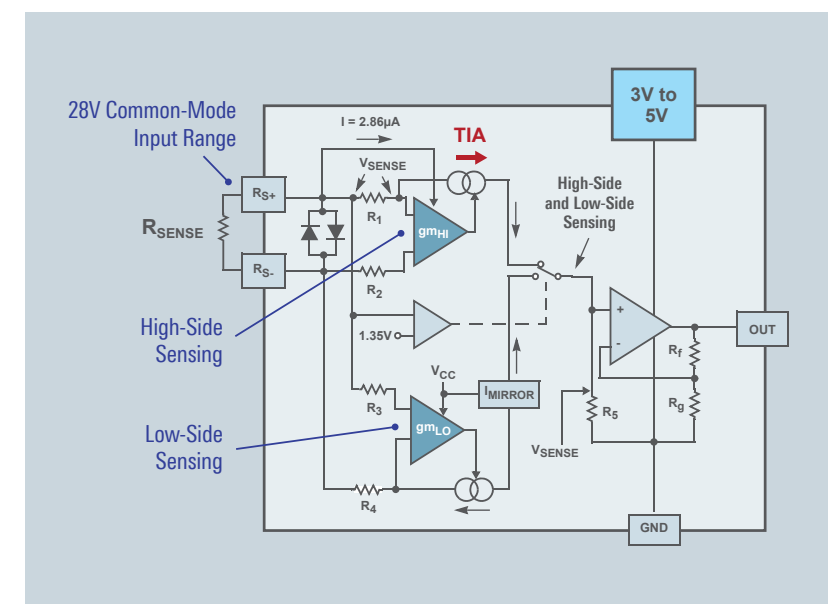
28V Common-Mode Input Range

$R_{SENSE}$

$R_{S+}$

$R_{S-}$

I = 2.86µA

$V_{SENSE}$

$R_1$

$gm_{HI}$

$R_2$

TIA

3V to 5V

High-Side and Low-Side Sensing

1.35V

$V_{CC}$

$I_{MIRROR}$

$R_3$

$gm_{LO}$

$R_4$

+

-

$R_f$

$R_g$

$R_5$

$V_{SENSE}$

OUT

GND

High-Side Sensing

Low-Side Sensing